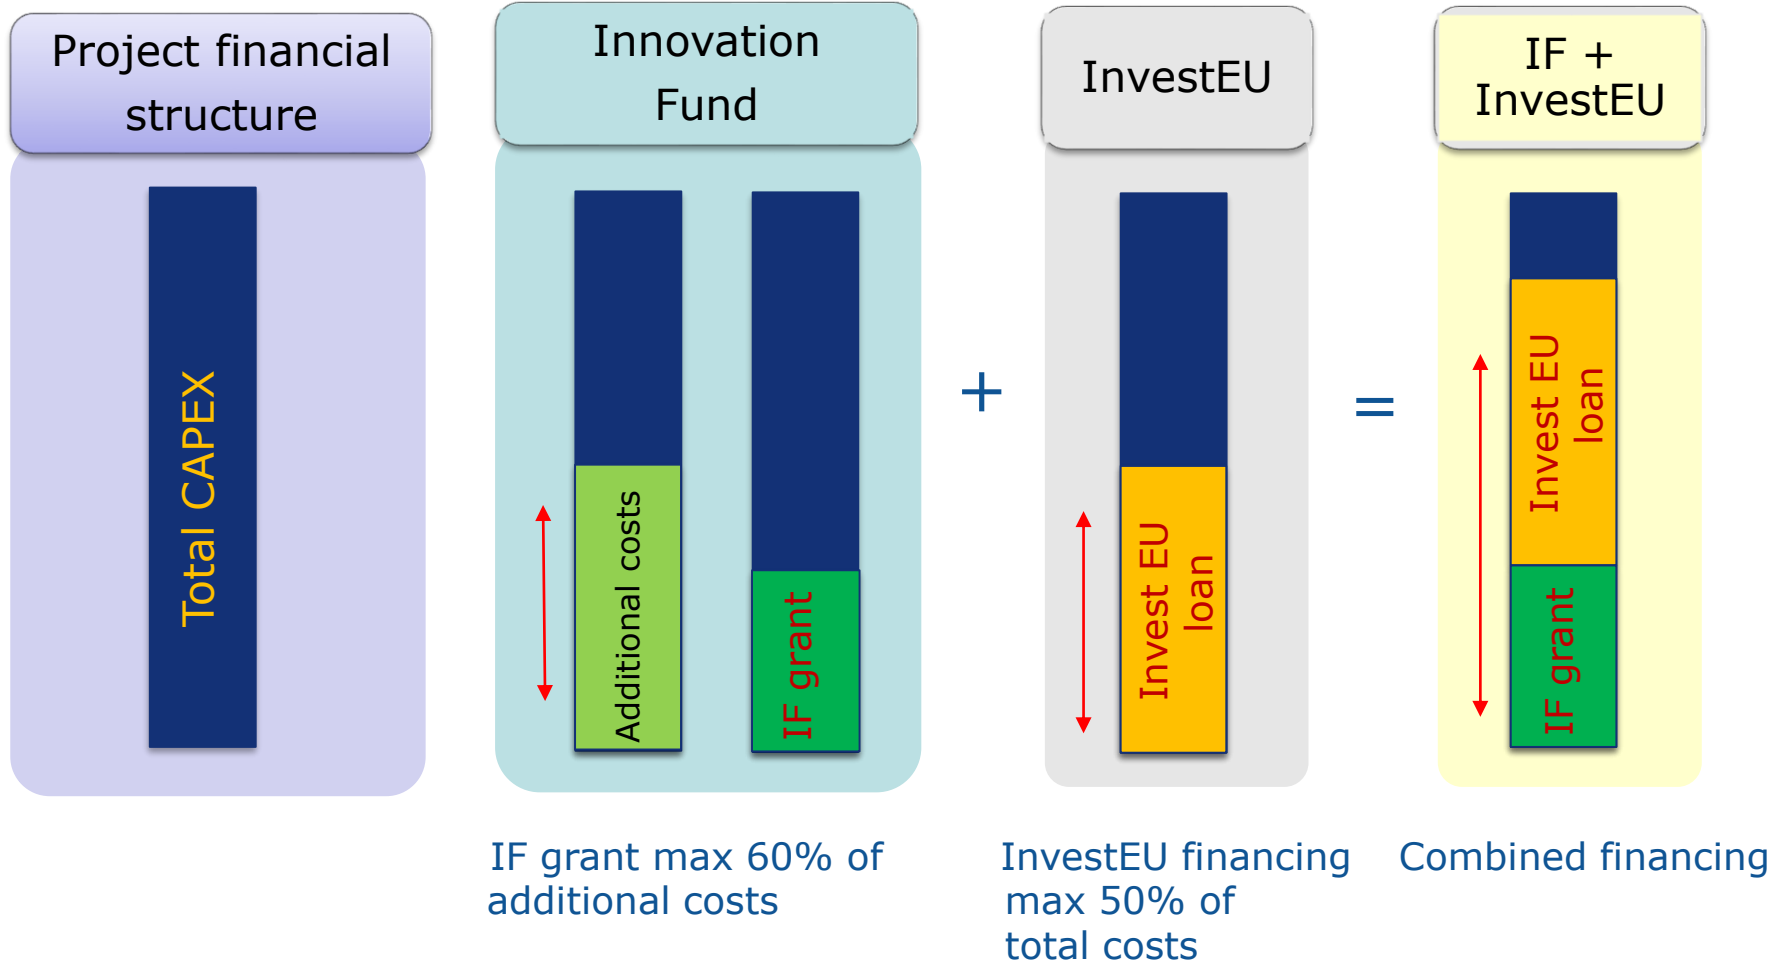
Project financial structure

Total CAPEX

Innovation Fund

Additional costs

IF grant

+

InvestEU

Invest EU loan

=

IF + InvestEU

Invest EU loan

IF grant

IF grant max 60% of additional costs

InvestEU financing max 50% of total costs

Combined financing